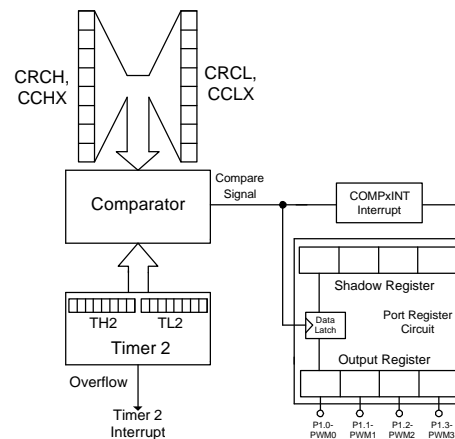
CRCH, CCHX

CRCL, CCLX

Comparator

Compare Signal

COMPxINT Interrupt

Shadow Register

Data Latch

Port Register Circuit

Output Register

TH2

TL2

Timer 2

Overflow

Timer 2 Interrupt

P1.0-PWM0

P1.1-PWM1

P1.2-PWM2

P1.3-PWM3